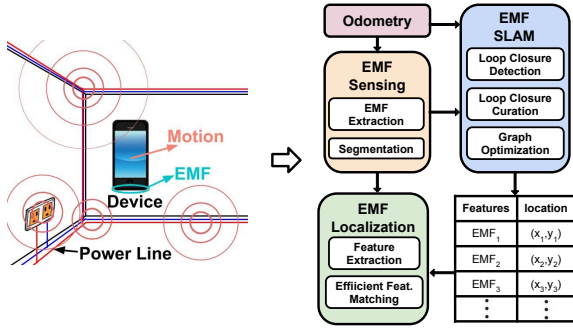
Motion

EMF

Device

Power Line

Odometry

EMF Sensing

EMF Extraction

Segmentation

EMF SLAM

Loop Closure Detection

Loop Closure Curation

Graph Optimization

EMF Localization

Feature Extraction

Efficient Feat. Matching

| Features | location |
|---|---|
| $EMF_1$ | $(x_1,y_1)$ |
| $EMF_2$ | $(x_2,y_2)$ |
| $EMF_3$ | $(x_3,y_3)$ |
| ⋮ | ⋮ |